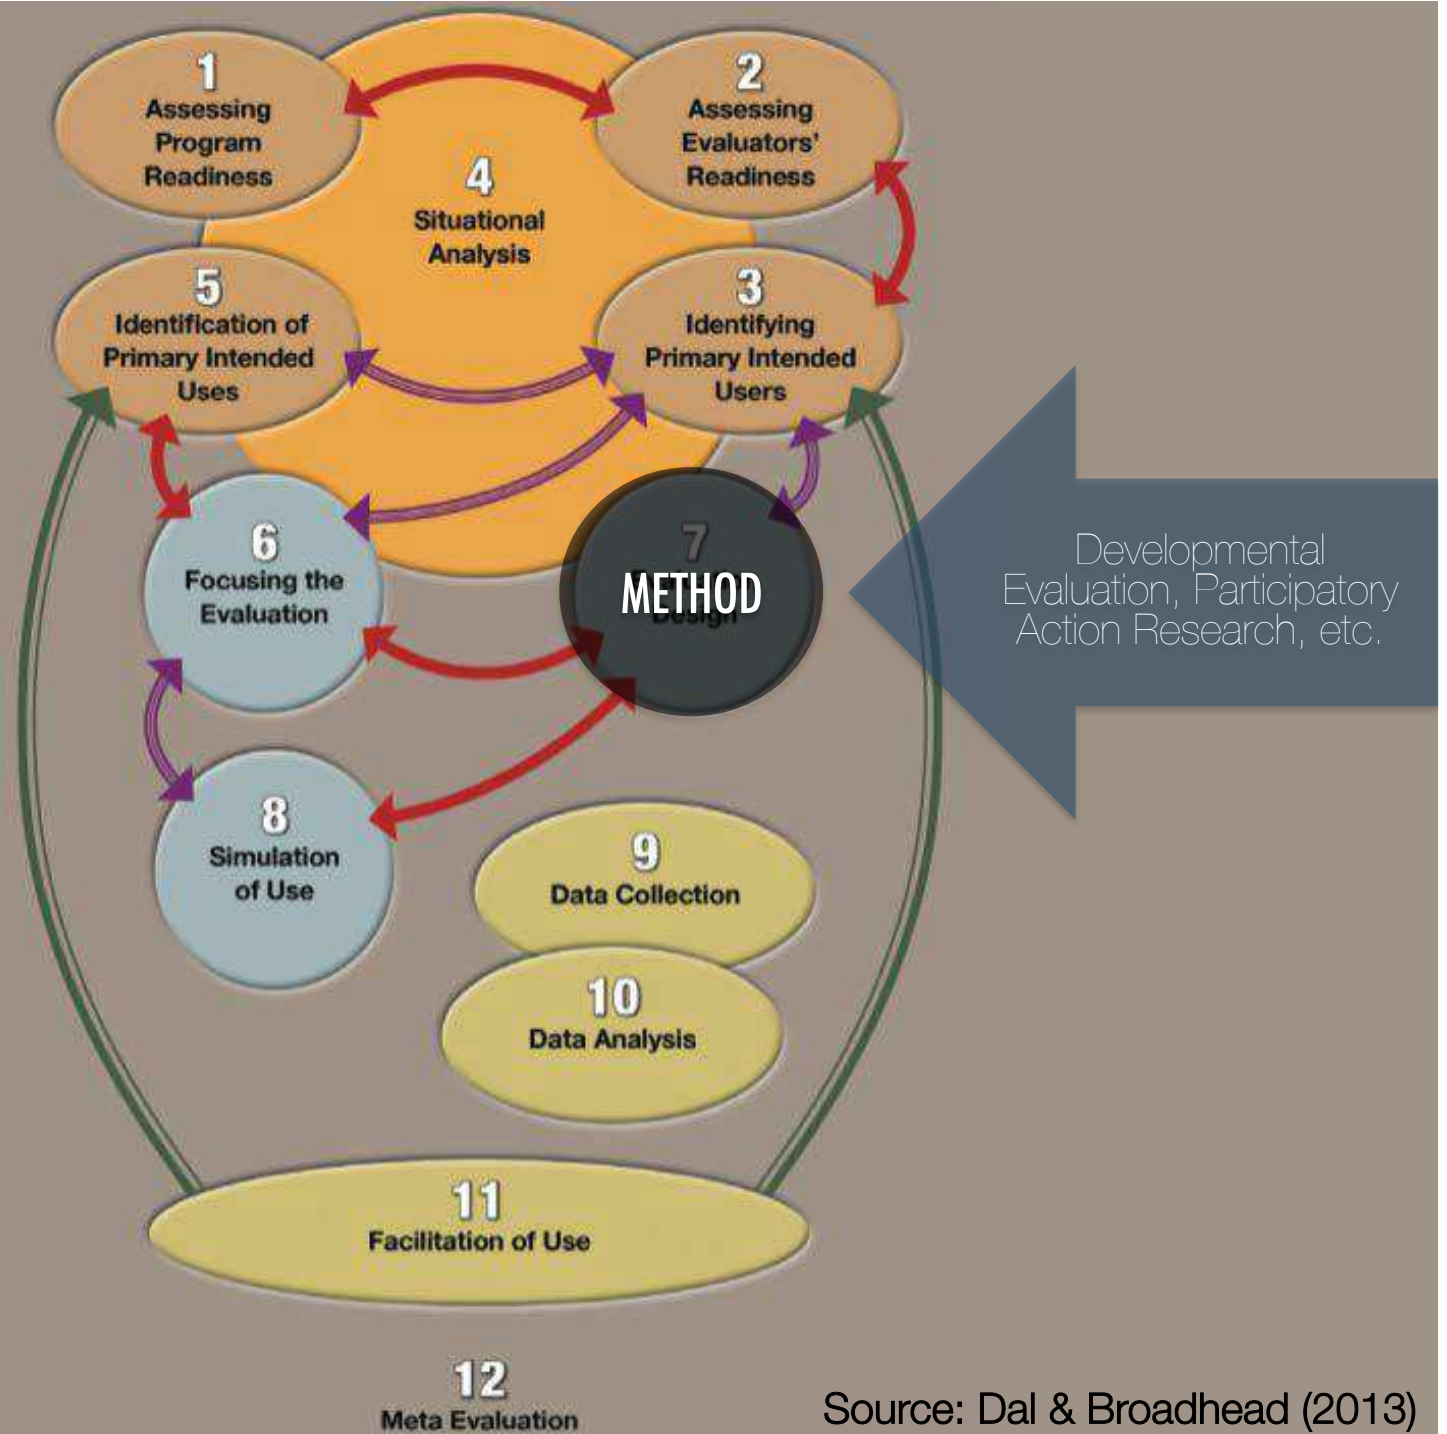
1
Assessing Program Readiness

2
Assessing Evaluators' Readiness

4
Situational Analysis

5
Identification of Primary Intended Uses

3
Identifying Primary Intended Users

6
Focusing the Evaluation

7
METHOD

Developmental Evaluation, Participatory Action Research, etc.

8
Simulation of Use

9
Data Collection

10
Data Analysis

11
Facilitation of Use

12
Meta Evaluation

Source: Dal & Broadhead (2013)